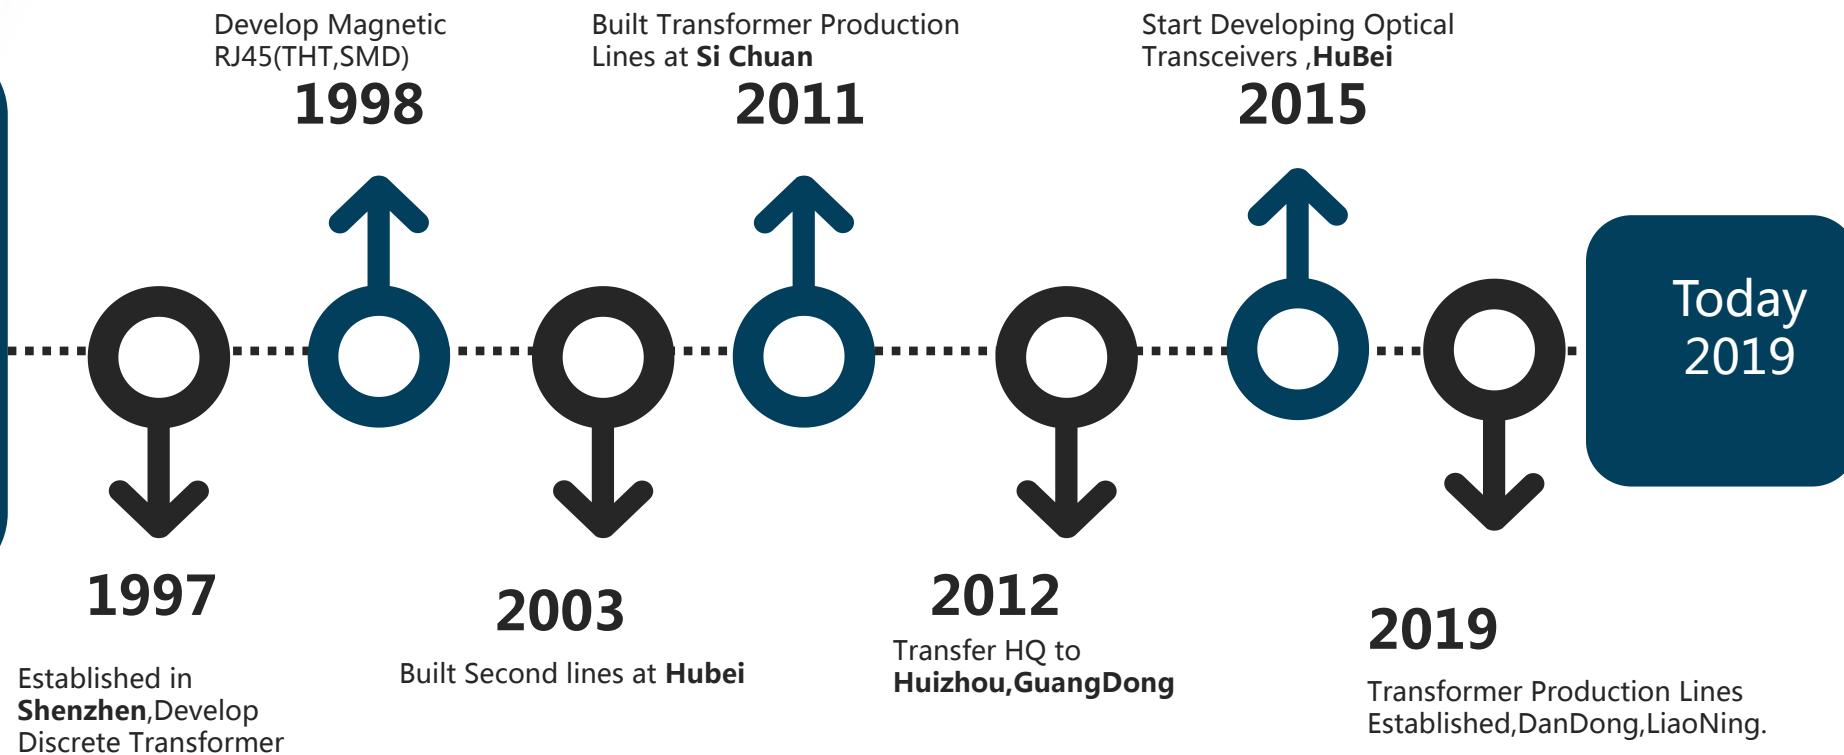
Develop Magnetic RJ45(THT,SMD)
1998

Built Transformer Production Lines at **Si Chuan**
2011

Start Developing Optical Transceivers ,**HuBei**
2015

Today
2019

1997
Established in **Shenzhen**,Develop Discrete Transformer

2003
Built Second lines at **Hubei**

2012
Transfer HQ to **Huizhou,GuangDong**

2019
Transformer Production Lines Established,DanDong,LiaoNing.